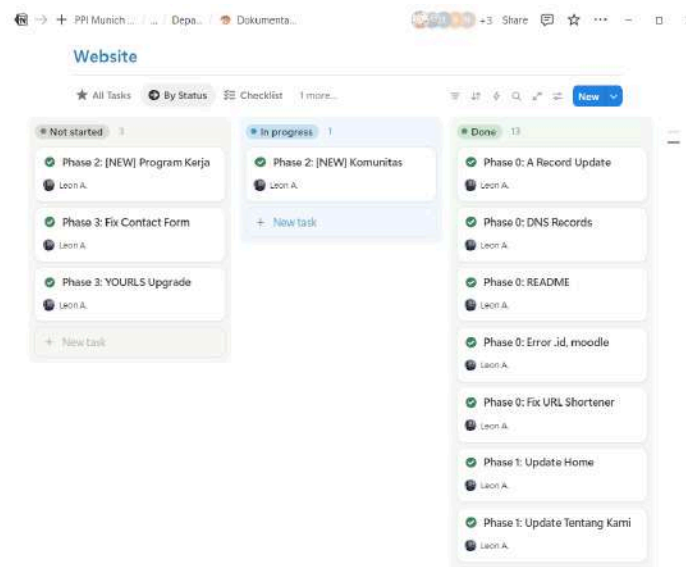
+ PPI Munich ... / ... / Depa... / Dokumenta...

+3 Share

Website

All Tasks By Status Checklist 1 more...

New

Not started 3

Phase 2: [NEW] Program Kerja
Leon A.

Phase 3: Fix Contact Form
Leon A.

Phase 3: YOURLS Upgrade
Leon A.

+ New task

In progress 1

Phase 2: [NEW] Komunitas
Leon A.

+ New task

Done 13

Phase 0: A Record Update
Leon A.

Phase 0: DNS Records
Leon A.

Phase 0: README
Leon A.

Phase 0: Error .id, moodle
Leon A.

Phase 0: Fix URL Shortener
Leon A.

Phase 1: Update Home
Leon A.

Phase 1: Update Tentang Kami
Leon A.